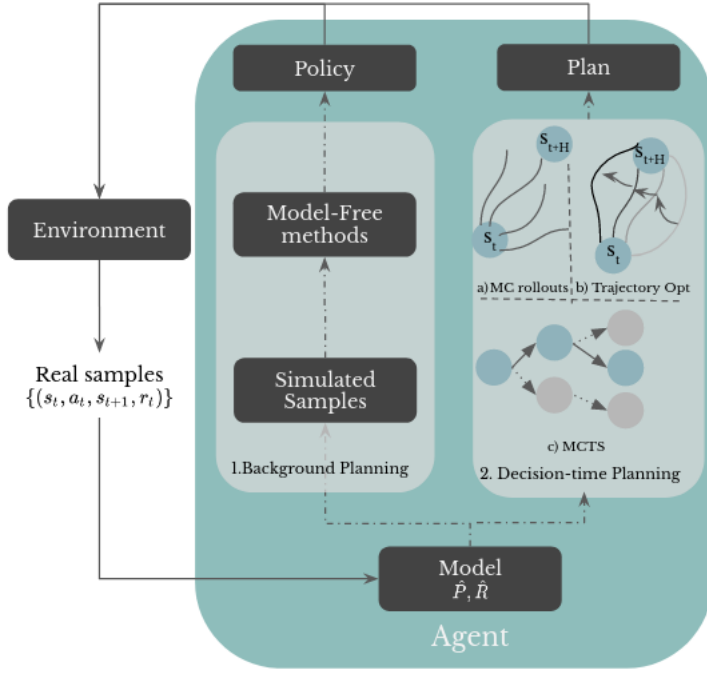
Policy

Plan

Environment

Model-Free methods

$s_{t+H}$

$s_t$

$s_{t+H}$

$s_t$

a) MC rollouts

b) Trajectory Opt

Real samples $\{(s_t, a_t, s_{t+1}, r_t)\}$

Simulated Samples

c) MCTS

1.Background Planning

2. Decision-time Planning

Model $\hat{P}, \hat{R}$

Agent